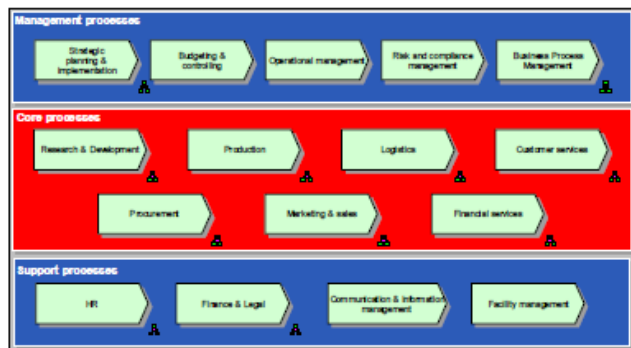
Management processes

Strategic planning & implementation

Budgeting & controlling

Operational management

Risk and compliance management

Business Process Management

Core processes

Research & Development

Production

Logistics

Customer services

Procurement

Marketing & sales

Financial services

Support processes

HR

Finance & Legal

Communication & information management

Facility management